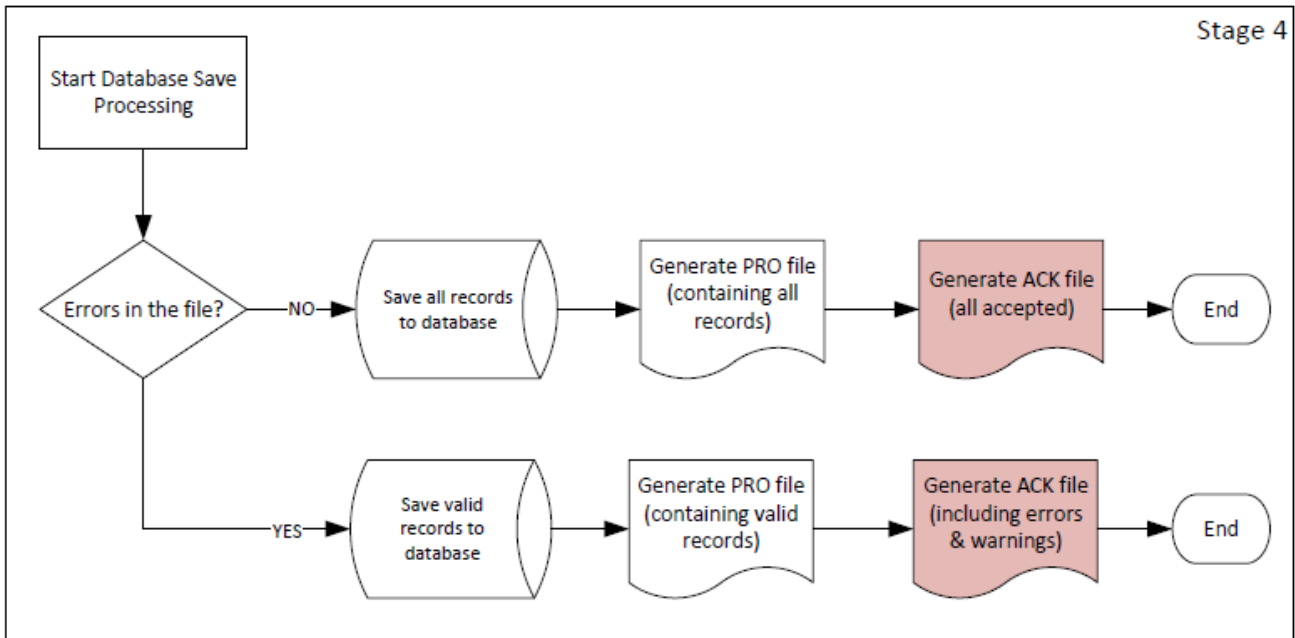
Stage 4

Start Database Save Processing

Errors in the file?

NO

Save all records to database

Generate PRO file (containing all records)

Generate ACK file (all accepted)

End

YES

Save valid records to database

Generate PRO file (containing valid records)

Generate ACK file (including errors & warnings)

End